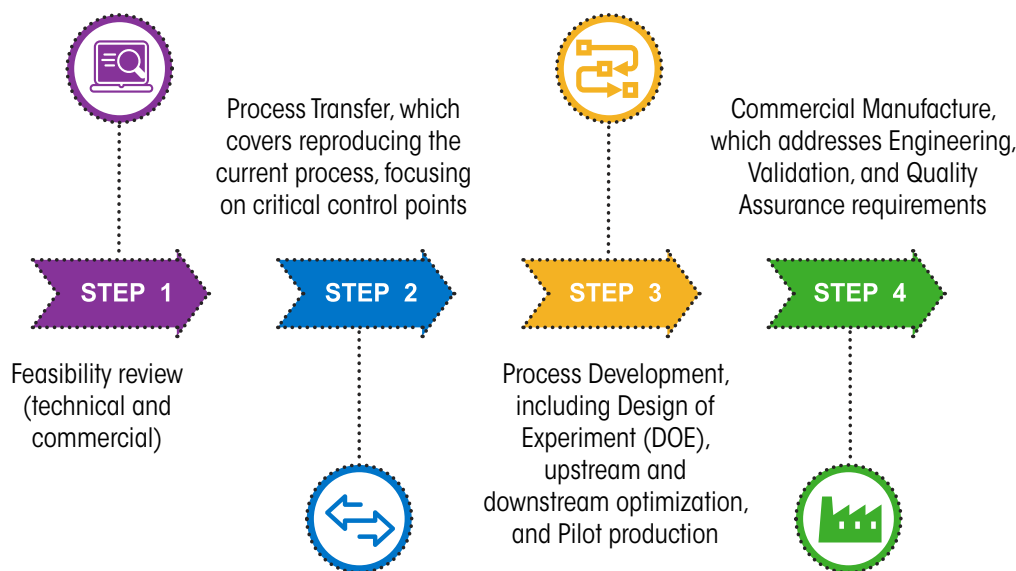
Process Transfer, which covers reproducing the current process, focusing on critical control points

Commercial Manufacture, which addresses Engineering, Validation, and Quality Assurance requirements

STEP 1

STEP 2

STEP 3

STEP 4

Feasibility review (technical and commercial)

Process Development, including Design of Experiment (DOE), upstream and downstream optimization, and Pilot production